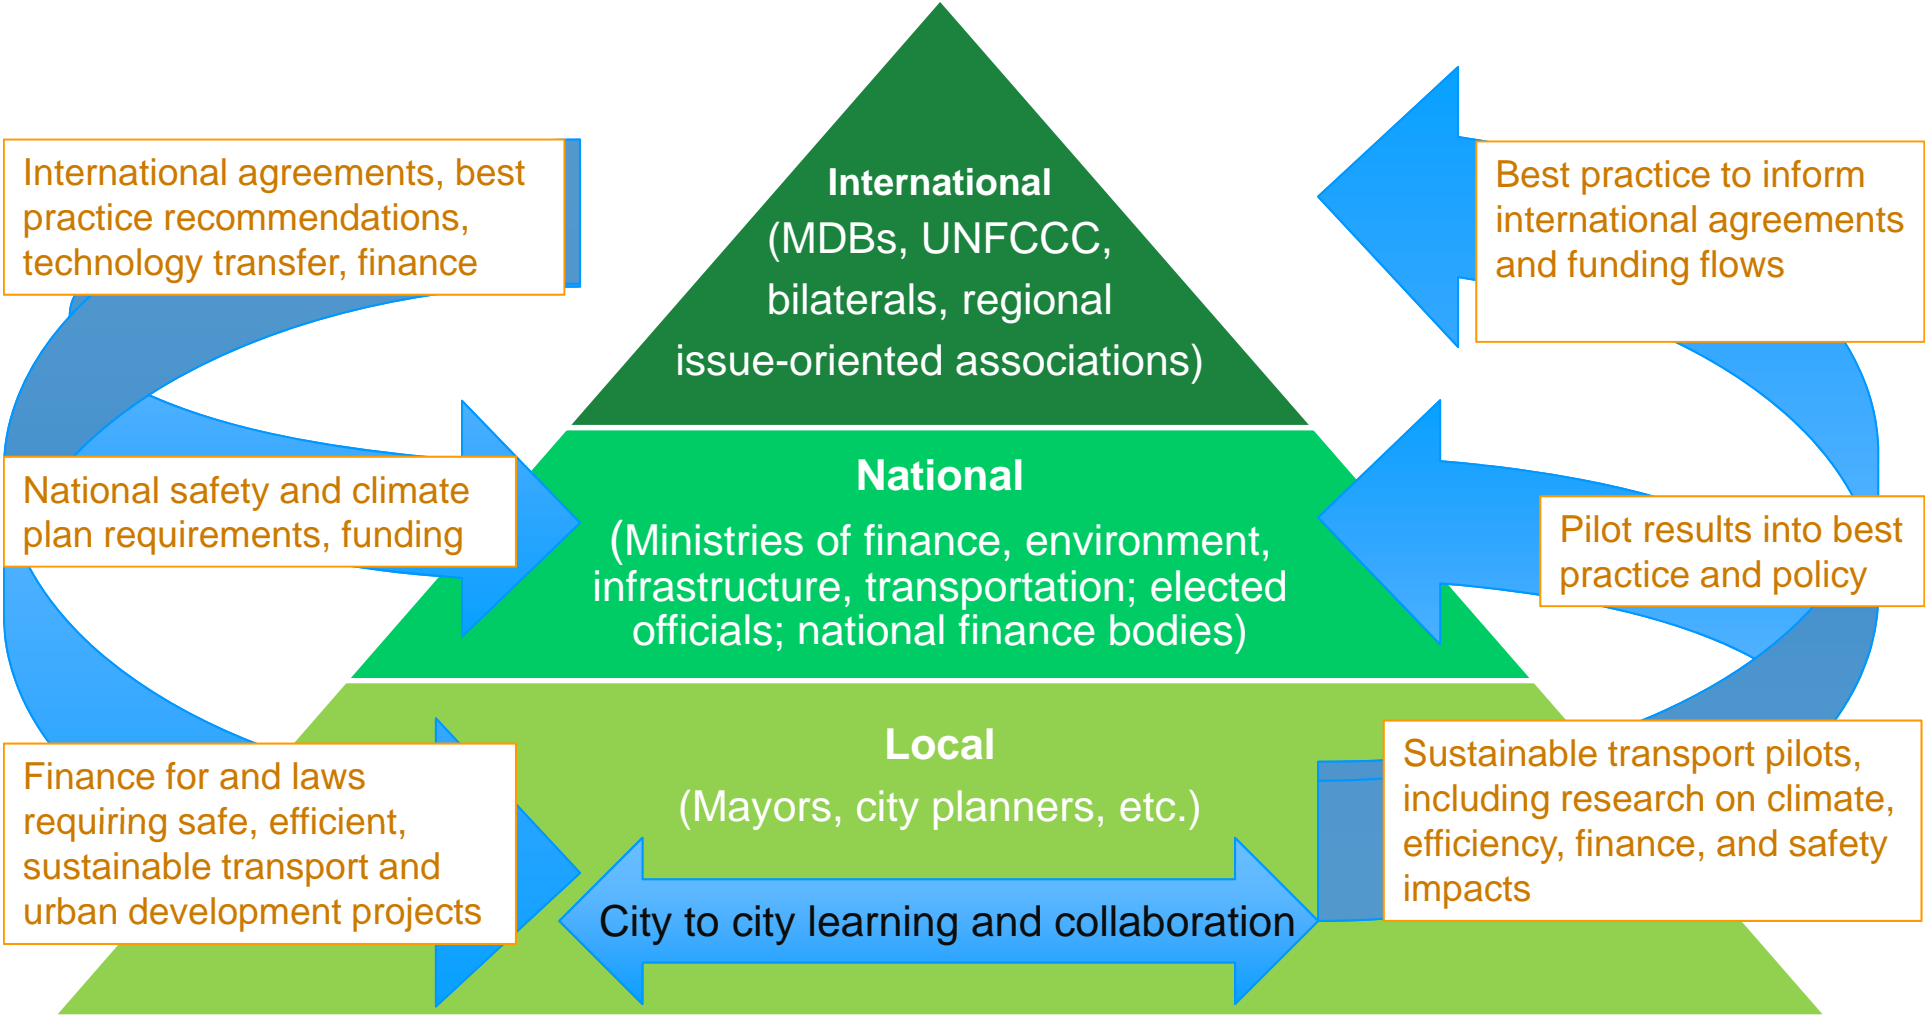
International agreements, best practice recommendations, technology transfer, finance

International
(MDBs, UNFCCC, bilaterals, regional issue-oriented associations)

Best practice to inform international agreements and funding flows

National safety and climate plan requirements, funding

National
(Ministries of finance, environment, infrastructure, transportation; elected officials; national finance bodies)

Pilot results into best practice and policy

Finance for and laws requiring safe, efficient, sustainable transport and urban development projects

Local
(Mayors, city planners, etc.)

Sustainable transport pilots, including research on climate, efficiency, finance, and safety impacts

City to city learning and collaboration